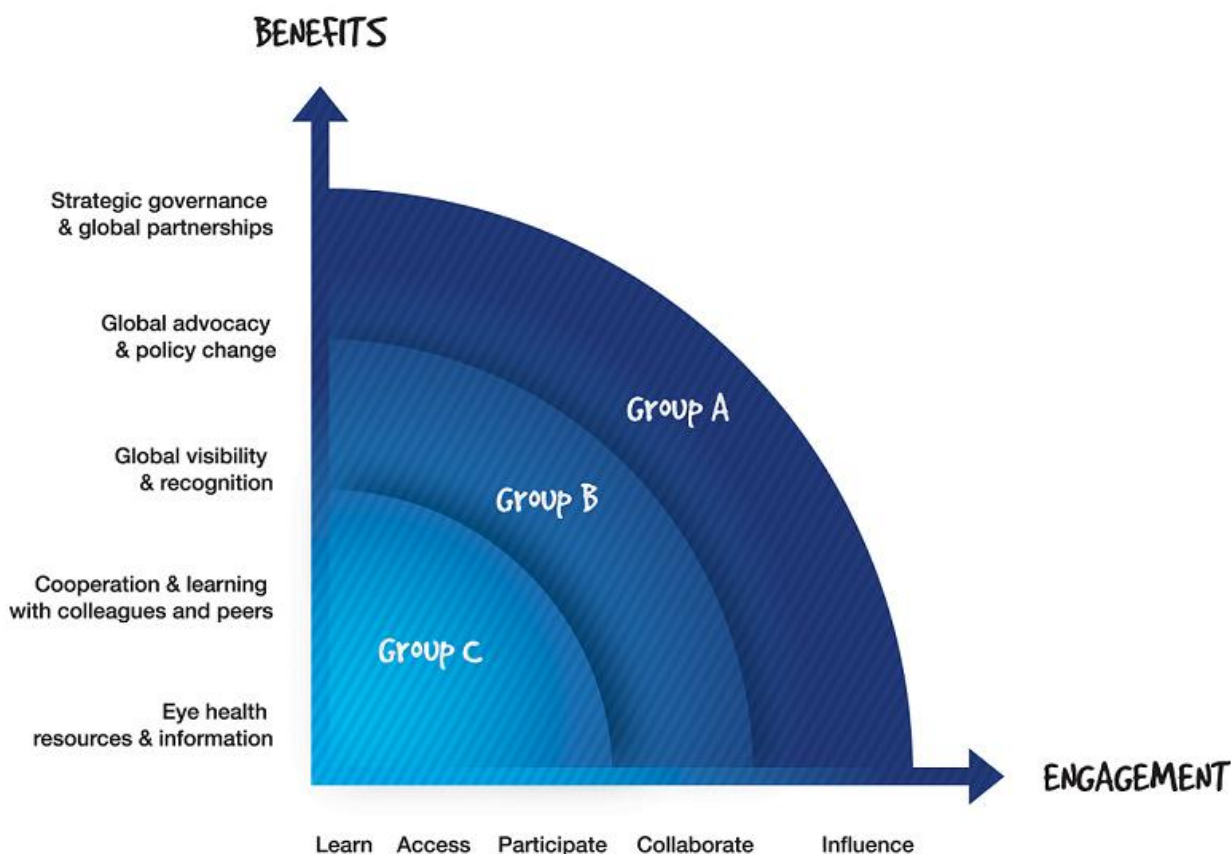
BENEFITS

Strategic governance & global partnerships

Global advocacy & policy change

Global visibility & recognition

Cooperation & learning with colleagues and peers

Eye health resources & information

Group A

Group B

Group C

ENGAGEMENT

Learn Access Participate Collaborate Influence